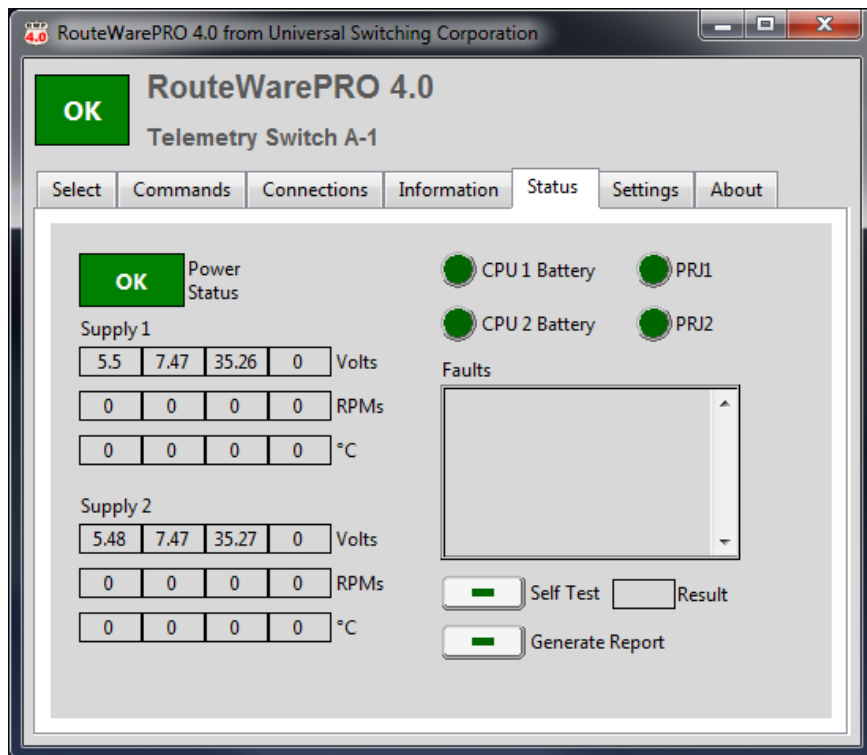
4.0 RouteWarePRO 4.0 from Universal Switching Corporation

OK

RouteWarePRO 4.0

Telemetry Switch A-1

Select | Commands | Connections | Information | Status | Settings | About

OK Power Status

Supply 1

| 5.5 | 7.47 | 35.26 | 0 | Volts |
|---|---|---|---|---|
| 0 | 0 | 0 | 0 | RPMs |
| 0 | 0 | 0 | 0 | °C |

Supply 2

| 5.48 | 7.47 | 35.27 | 0 | Volts |
|---|---|---|---|---|
| 0 | 0 | 0 | 0 | RPMs |
| 0 | 0 | 0 | 0 | °C |

CPU 1 Battery

PRJ1

CPU 2 Battery

PRJ2

Faults

Self Test

Result

Generate Report